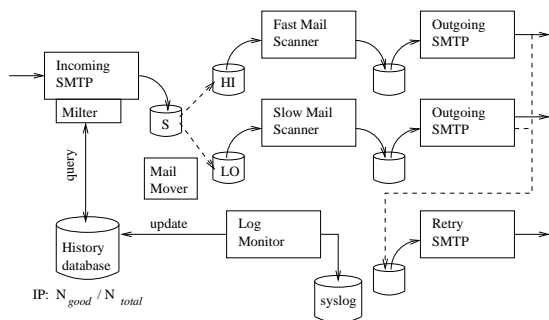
Incoming SMTP

Milter

S

HI

LO

Fast Mail Scanner

Slow Mail Scanner

Outgoing SMTP

Outgoing SMTP

Mail Mover

query

History database

update

Log Monitor

syslog

Retry SMTP

IP: $N_{good}$ / $N_{total}$